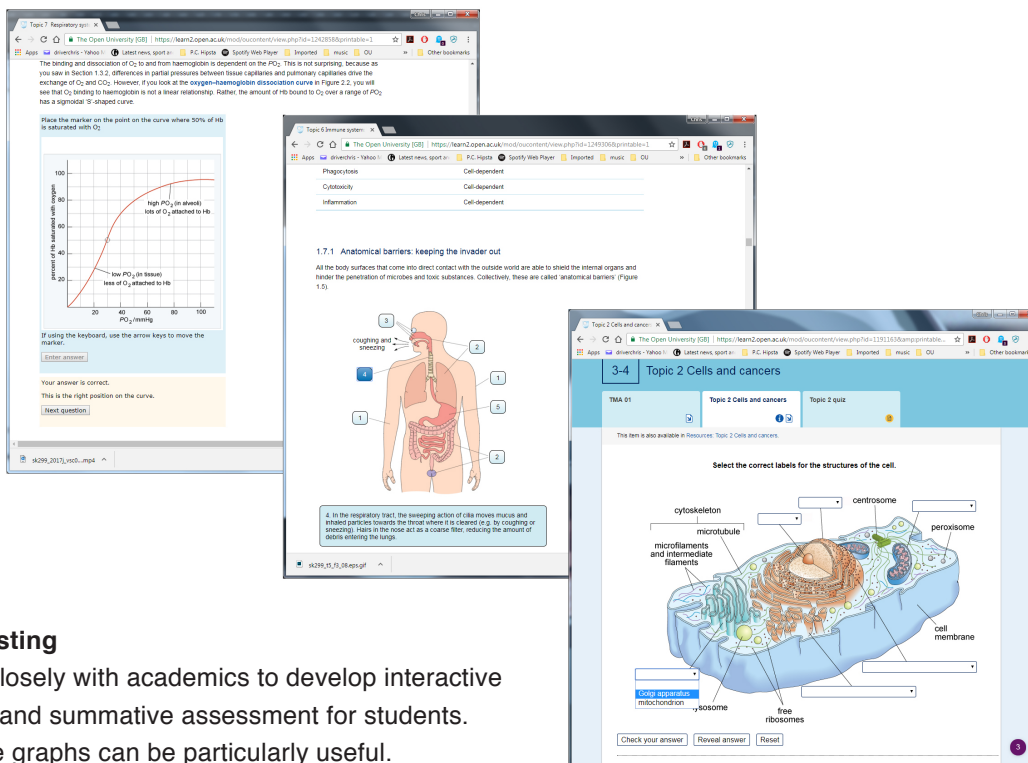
Topic 7 Respiratory syst ×

The Open University [GB] | https://learn2.open.ac.uk/mod/oucontent/view.php?id=1242858&printable=1

Apps driverchris - Yahoo M Latest news, sport an P.C. Hipsta Spotify Web Player Imported music OU » Other bookmarks

The binding and dissociation of $O_2$ to and from haemoglobin is dependent on the $PO_2$. This is not surprising, because as you saw in Section 1.3.2, differences in partial pressures between tissue capillaries and pulmonary capillaries drive the exchange of $O_2$ and $CO_2$. However, if you look at the oxygen–haemoglobin dissociation curve in Figure 2.2, you will see that $O_2$ binding to haemoglobin is not a linear relationship. Rather, the amount of Hb bound to $O_2$ over a range of $PO_2$ has a sigmoidal 'S'-shaped curve.

Place the marker on the point on the curve where 50% of Hb is saturated with $O_2$

100
80
60
40
20
percent of Hb saturated with oxygen
high $PO_2$ (in alveoli) lots of $O_2$ attached to Hb
low $PO_2$ (in tissue) less of $O_2$ attached to Hb
20 40 60 80 100
$PO_2$ /mmHg

If using the keyboard, use the arrow keys to move the marker.

Enter answer

Your answer is correct.

This is the right position on the curve.

Next question

sk299_2017j_vsc0....mp4 ^

Topic 6 Immune system ×

The Open University [GB] | https://learn2.open.ac.uk/mod/oucontent/view.php?id=1249306&printable=1

Apps driverchris - Yahoo M Latest news, sport an P.C. Hipsta Spotify Web Player Imported music OU » Other bookmarks

| Phagocytosis | Cell-dependent |
|---|---|
| Cytotoxicity | Cell-dependent |
| Inflammation | Cell-dependent |

1.7.1 Anatomical barriers: keeping the invader out

All the body surfaces that come into direct contact with the outside world are able to shield the internal organs and hinder the penetration of microbes and toxic substances. Collectively, these are called 'anatomical barriers' (Figure 1.5).

3
coughing and sneezing
2
4
1
1
5
2

4. In the respiratory tract, the sweeping action of cilia moves mucus and inhaled particles towards the throat where it is cleared (e.g. by coughing or sneezing). Hairs in the nose act as a coarse filter, reducing the amount of debris entering the lungs.

sk299_t5_f3_08.eps.gif ^

Topic 2 Cells and cancer ×

The Open University [GB] | https://learn2.open.ac.uk/mod/oucontent/view.php?id=1191163&amp;printable...

Apps driverchris - Yahoo M Latest news, sport an P.C. Hipsta Spotify Web Player Imported music OU » Other bookmarks

3-4 Topic 2 Cells and cancers

TMA 01
Topic 2 Cells and cancers
Topic 2 quiz

This item is also available in Resources: Topic 2 Cells and cancers.

Select the correct labels for the structures of the cell.

cytoskeleton
microtubule
microfilaments and intermediate filaments
centrosome
peroxisome
cell membrane
Golgi apparatus
mitochondrion
lysosome
free ribosomes

Check your answer Reveal answer Reset

3

sting
losely with academics to develop interactive
and summative assessment for students.
e graphs can be particularly useful.